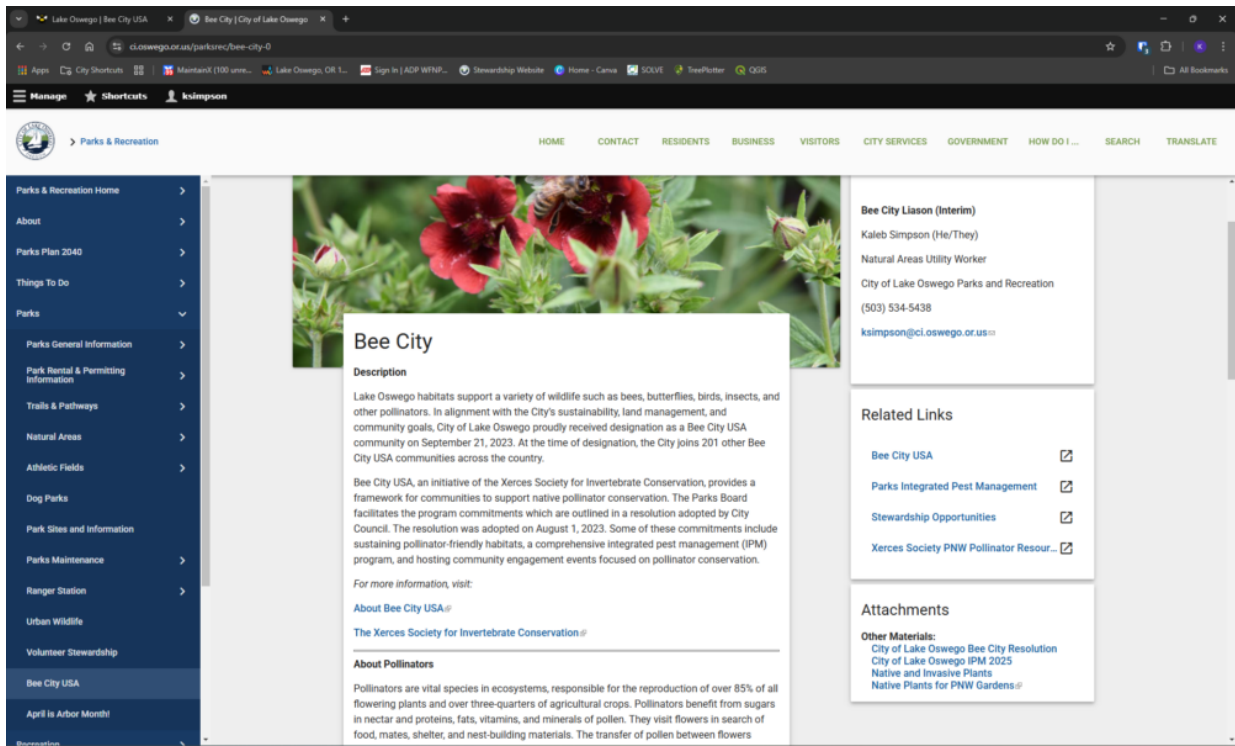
Lake Oswego | Bee City USA × Bee City | City of Lake Oswego × +

ci.oswego.or.us/parksrec/bee-city-0

Apps City Shortcuts MaintainX (100 unre... Lake Oswego, OR 1... Sign In | ADP WFNP... Stewardship Website Home - Canva SOLVE TreePlotter QGIS All Bookmarks

Manage Shortcuts ksimpson

> Parks & Recreation

HOME CONTACT RESIDENTS BUSINESS VISITORS CITY SERVICES GOVERNMENT HOW DO I ... SEARCH TRANSLATE

Parks & Recreation Home
About
Parks Plan 2040
Things To Do
Parks
Parks General Information
Park Rental & Permitting Information
Trails & Pathways
Natural Areas
Athletic Fields
Dog Parks
Park Sites and Information
Parks Maintenance
Ranger Station
Urban Wildlife
Volunteer Stewardship
Bee City USA
April is Arbor Month!
Recreation

Bee City

Description

Lake Oswego habitats support a variety of wildlife such as bees, butterflies, birds, insects, and other pollinators. In alignment with the City's sustainability, land management, and community goals, City of Lake Oswego proudly received designation as a Bee City USA community on September 21, 2023. At the time of designation, the City joins 201 other Bee City USA communities across the country.

Bee City USA, an initiative of the Xerces Society for Invertebrate Conservation, provides a framework for communities to support native pollinator conservation. The Parks Board facilitates the program commitments which are outlined in a resolution adopted by City Council. The resolution was adopted on August 1, 2023. Some of these commitments include sustaining pollinator-friendly habitats, a comprehensive integrated pest management (IPM) program, and hosting community engagement events focused on pollinator conservation.

For more information, visit:

About Bee City USA

The Xerces Society for Invertebrate Conservation

About Pollinators

Pollinators are vital species in ecosystems, responsible for the reproduction of over 85% of all flowering plants and over three-quarters of agricultural crops. Pollinators benefit from sugars in nectar and proteins, fats, vitamins, and minerals of pollen. They visit flowers in search of food, mates, shelter, and nest-building materials. The transfer of pollen between flowers

Bee City Liason (Interim)
Kaleb Simpson (He/They)
Natural Areas Utility Worker
City of Lake Oswego Parks and Recreation
(503) 534-5438
ksimpson@ci.oswego.or.us

Related Links
Bee City USA
Parks Integrated Pest Management
Stewardship Opportunities
Xerces Society PNW Pollinator Resour...

Attachments
Other Materials:
City of Lake Oswego Bee City Resolution
City of Lake Oswego IPM 2025
Native and Invasive Plants
Native Plants for PNW Gardens